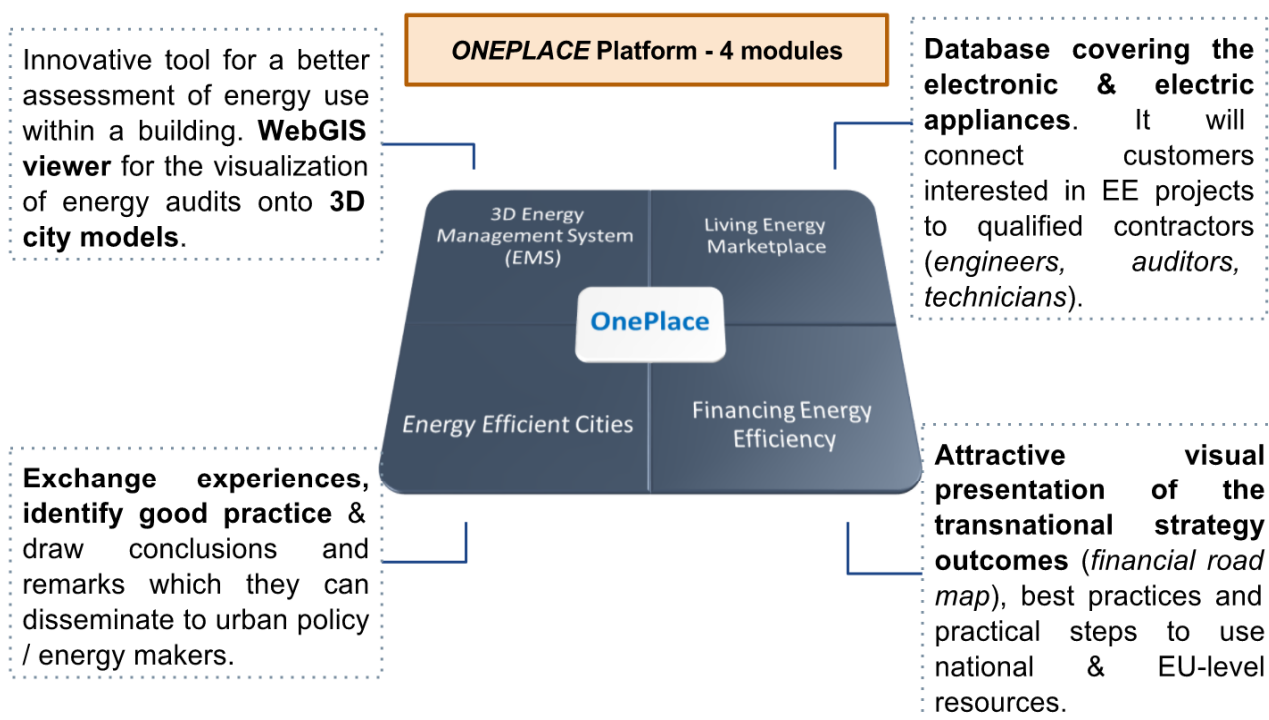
***ONEPLACE*** **Platform - 4 modules**

Innovative tool for a better assessment of energy use within a building. **WebGIS viewer** for the visualization of energy audits onto **3D city models**.

**Database covering the electronic & electric appliances**. It will connect customers interested in EE projects to qualified contractors (*engineers, auditors, technicians*).

3D Energy Management System (EMS)

Living Energy Marketplace

OnePlace

Energy Efficient Cities

Financing Energy Efficiency

**Exchange experiences, identify good practice** & draw conclusions and remarks which they can disseminate to urban policy / energy makers.

**Attractive visual presentation of the transnational strategy outcomes** (*financial road map*), best practices and practical steps to use national & EU-level resources.